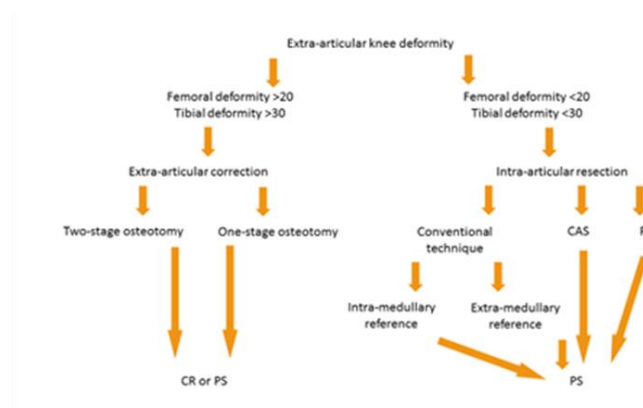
Extra-articular knee deformity

Femoral deformity >20
Tibial deformity >30

Femoral deformity <20
Tibial deformity <30

Extra-articular correction

Intra-articular resection

Two-stage osteotomy

One-stage osteotomy

Conventional technique

CAS

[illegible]

Intra-medullary reference

Extra-medullary reference

CR or PS

PS